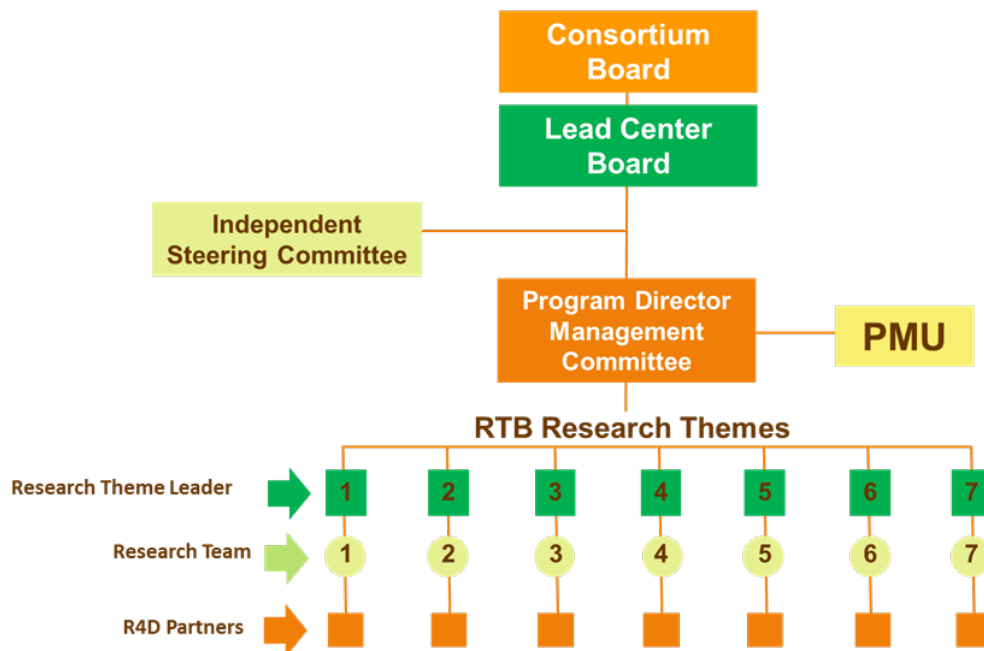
Consortium Board

Lead Center Board

Independent Steering Committee

Program Director Management Committee

PMU

RTB Research Themes

Research Theme Leader

1 2 3 4 5 6 7

Research Team

1 2 3 4 5 6 7

R4D Partners